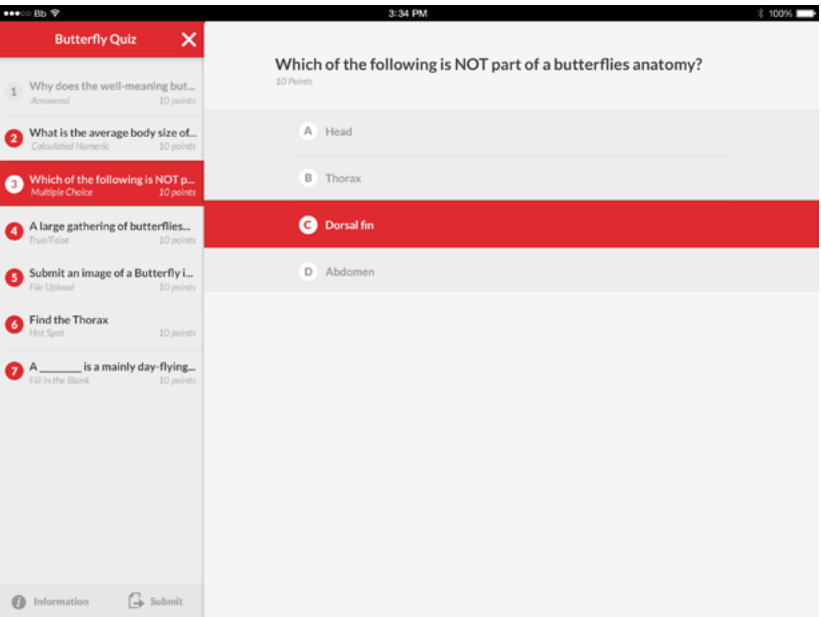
●●●○○ Bb 3:34 PM 100%

Butterfly Quiz ✕

1 Why does the well-meaning but...
Answered 10 points

2 What is the average body size of...
Calculated Numeric 10 points

3 Which of the following is NOT p...
Multiple Choice 10 points

4 A large gathering of butterflies...
True/False 10 points

5 Submit an image of a Butterfly i...
File Upload 10 points

6 Find the Thorax
Hot Spot 10 points

7 A _______ is a mainly day-flying...
Fill in the Blank 10 points

Information Submit

Which of the following is NOT part of a butterflies anatomy?
10 Points

A Head

B Thorax

C Dorsal fin

D Abdomen